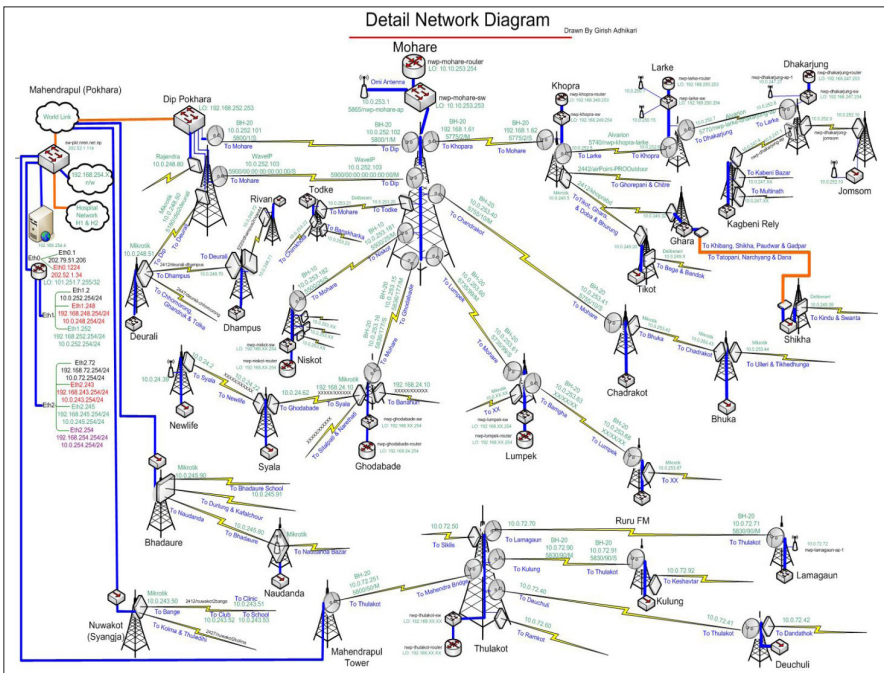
Detail Network Diagram
Drawn By Girish Adhikari

Mohare
nwp-mohare-router
LO: 10.10.253.254
Omi Antenna
10.0.253.1
5865/nwp-mohare-ap
nwp-mohare-sw
LO: 10.10.253.253

Mahendrapul (Pokhara)
World Link
192.168.254.X
I/W
Hospital Network
H1 & H2
Eth0.1
202.79.51.206
Eth0.1224
202.52.1.34
LO: 101.251.7.255/32
Eth1.2
10.0.252.254/24
Eth1.248
192.168.248.254/24
10.0.248.254/24
Eth1.252
192.168.252.254/24
10.0.252.254/24
Eth2.72
192.168.72.254/24
10.0.72.254/24
Eth2.243
192.168.243.254/24
10.0.243.254/24
Eth2.245
192.168.245.254/24
10.0.245.254/24
Eth2.254
192.168.254.254/24
10.0.254.254/24
Eth0
Eth1
Eth2

Dip Pokhara
LO: 192.168.252.253
BH-20
10.0.252.101
5900/1/S
To Mohare
Rajendra
10.0.248.80
WaveIP
10.0.252.103
5900/00:00:00:00:00:00/S
To Mohare
BH-20
10.0.252.102
5800/1/M
To Dip
WaveIP
10.0.252.104
5900/00:00:00:00:00:00/M
To Dip
BH-20
192.168.1.61
5775/0/M
To Khopara
BH-20
192.168.1.62
5775/0/S
To Mohare

Khopra
Larke
Dhakarjung
Alvarion
5740/nwp-khopra-larke
To Larke
To Khopra
To Dhakarjung
To Larke
2442/air/Point-PROOutdoor
To Ghorepani & Chitre
To Kabeni Bazar
To Multinath
Jomsom
Ghara
Kagbeni Rely
To Tikot, Ghara & Doba & Bhurung
To Khibang, Shikha, Paudwar & Gadpar
To Tatopani, Narchyang & Dana
Tikot
To Bega & Bandok
Shikha
To Kindu & Swanta

Rivan
Todke
To Mohare
To Todke
To Baraskharka
To Chandrakot
To Niskot
To Dhampus
To Deurali
To Ghodabade
To Lumpek
To Mohare
Deurali
Mikrotik
10.0.248.51
To Dhampus
To Chhunbokhang, Ghandruk & Tolka
Dhampus
Niskot
nwp-niskot-router
Mikrotik
BH-20
10.0.24.62
To Ghodabade
To Syala
192.168.24.10
To Banskot
Newlife
10.0.24.30
To Syala
To Newlife
Syala
Ghodabade
nwp-ghodabade-sw
nwp-ghodabade-router
To Sabadi & Kunsabadi
To XX
nwp-lumpek-sw
nwp-lumpek-router
Lumpek
To Bangha
To Lumpek
To Mohare
Chadrakot
To Bhuka
To Chadrakot
To Ulleri & Tikhedhunga
Bhuka
Mikrotik
To XX

Bhadaure
Mikrotik
10.0.245.90
To Bhadaure School
10.0.245.91
To Durlung & Kafalchour
To Naudanda
10.0.245.80
Mikrotik
To Naudanda Bazar
To Bhadaure
Naudanda
Nuwakot (Syangja)
Mikrotik
10.0.243.50
To Bange
To Clinic
10.0.243.51
To Club
10.0.243.52
To School
10.0.243.53
To Kolma & Thulabot
Mahendrapul Tower
BH-20
10.0.72.251
5800/0/M
To Thulakot
10.0.72.50
To Sikls
To Mahendra Bridge
nwp-thulakot-sw
nwp-thulakot-router
Thulakot
10.0.72.70
Ruru FM
To Lamagaun
BH-20
10.0.72.90
5830/90/M
To Kulung
BH-20
10.0.72.91
5830/90/S
To Thulakot
10.0.72.92
To Keshavtar
Kulung
BH-20
10.0.72.71
5800/0/M
To Thulakot
10.0.72.72
nwp-lamagaun-ap-1
Lamagaun
10.0.72.40
To Deuchuli
10.0.72.60
To Ramkot
10.0.72.41
To Thulakot
10.0.72.42
To Dandathok
Deuchuli